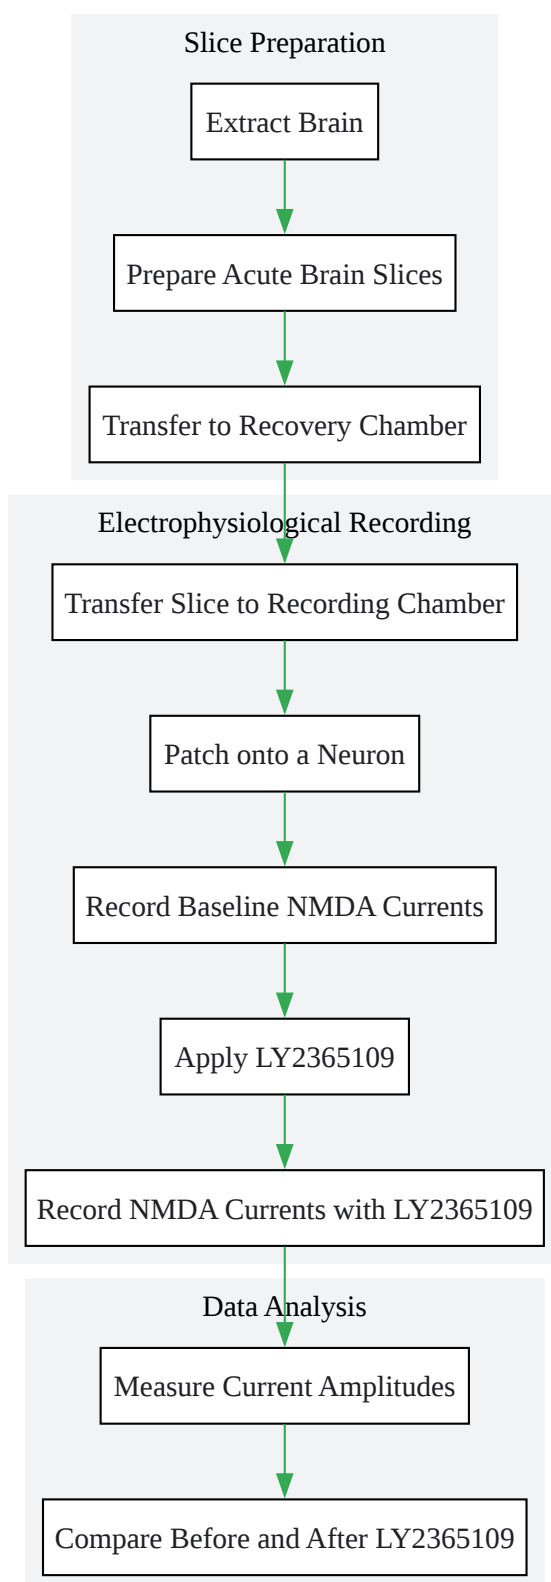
Slice Preparation

Extract Brain

Prepare Acute Brain Slices

Transfer to Recovery Chamber

Electrophysiological Recording

Transfer Slice to Recording Chamber

Patch onto a Neuron

Record Baseline NMDA Currents

Apply LY2365109

Record NMDA Currents with LY2365109

Data Analysis

Measure Current Amplitudes

Compare Before and After LY2365109